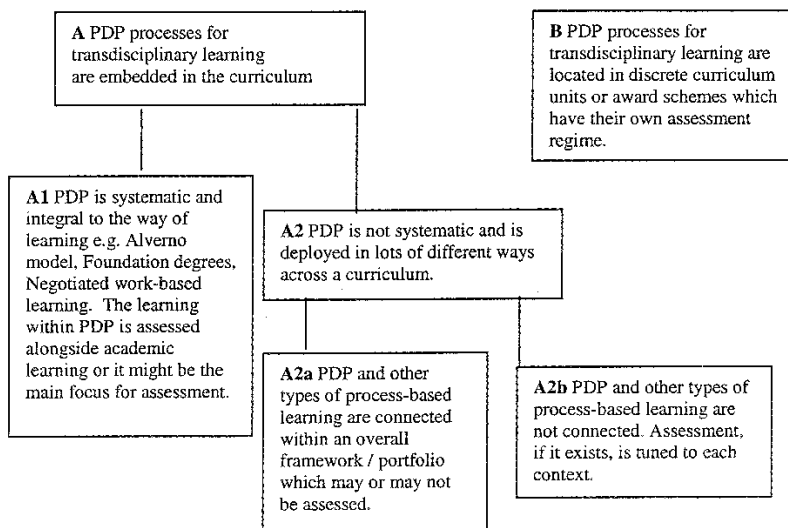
**A** PDP processes for transdisciplinary learning are embedded in the curriculum

**B** PDP processes for transdisciplinary learning are located in discrete curriculum units or award schemes which have their own assessment regime.

**A1** PDP is systematic and integral to the way of learning e.g. Alverno model, Foundation degrees, Negotiated work-based learning. The learning within PDP is assessed alongside academic learning or it might be the main focus for assessment.

**A2** PDP is not systematic and is deployed in lots of different ways across a curriculum.

**A2a** PDP and other types of process-based learning are connected within an overall framework / portfolio which may or may not be assessed.

**A2b** PDP and other types of process-based learning are not connected. Assessment, if it exists, is tuned to each context.